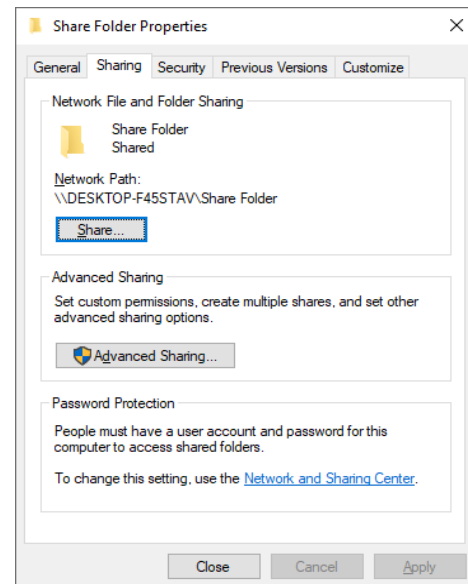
Share Folder Properties

General | Sharing | Security | Previous Versions | Customize

Network File and Folder Sharing

Share Folder
Shared

Network Path:
\\DESKTOP-F45STAV\Share Folder

Share...

Advanced Sharing

Set custom permissions, create multiple shares, and set other advanced sharing options.

Advanced Sharing...

Password Protection

People must have a user account and password for this computer to access shared folders.

To change this setting, use the Network and Sharing Center.

Close | Cancel | Apply